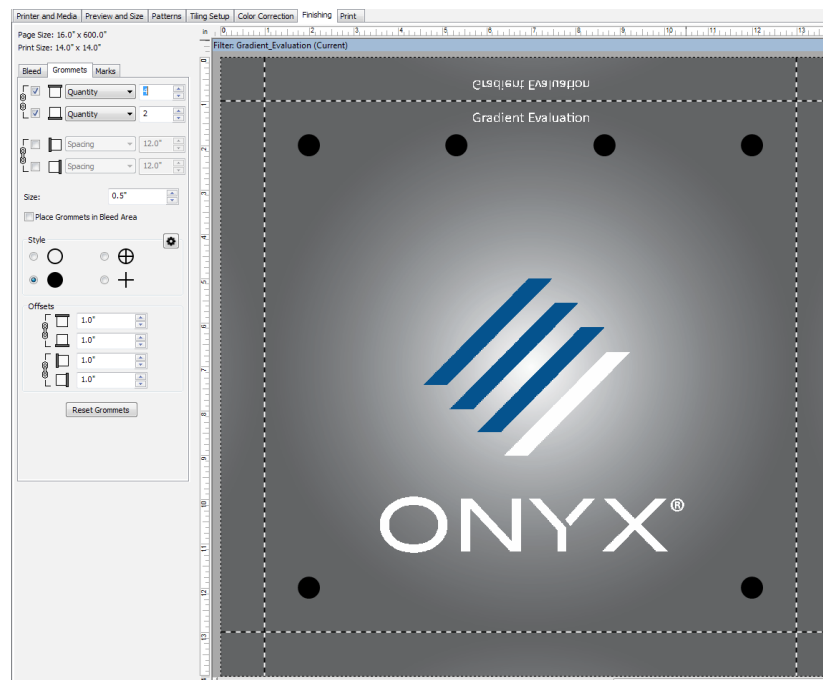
Printer and Media | Preview and Size | Patterns | Tiling Setup | Color Correction | Finishing | Print

Page Size: 16.0" x 600.0"
Print Size: 14.0" x 14.0"

Bleed | Grommets | Marks

Quantity 4
Quantity 2
Spacing 12.0"
Spacing 12.0"

Size: 0.5"

Place Grommets in Bleed Area

Style

Offsets
1.0"
1.0"
1.0"
1.0"

Reset Grommets

in 0 1 2 3 4 5 6 7 8 9 10 11 12 13

Filter: Gradient_Evaluation (Current)

Gradient Evaluation
Gradient Evaluation

ONYX®